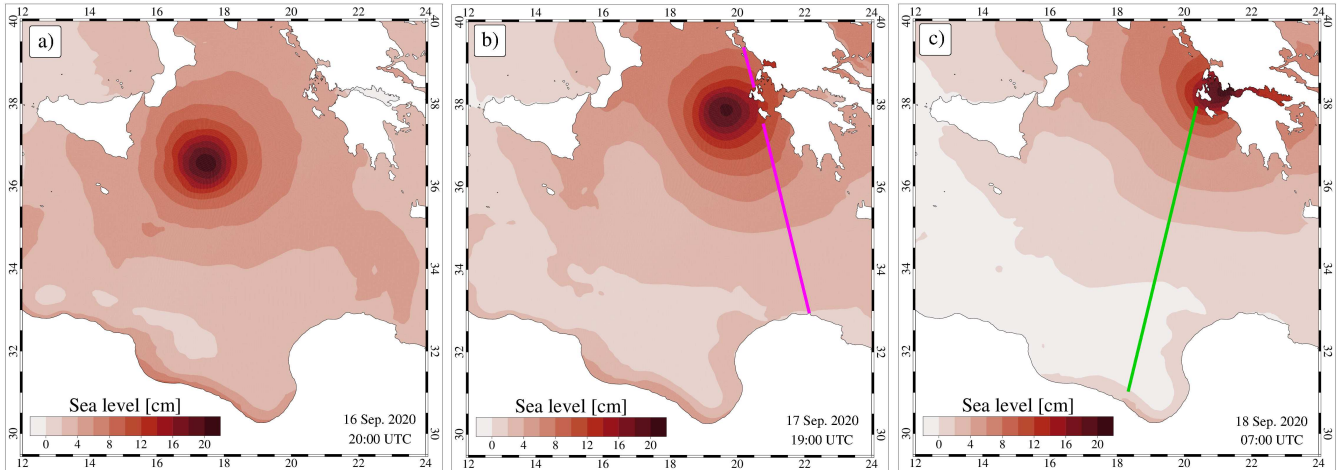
a)

12 14 16 18 20 22 24

40 38 36 34 32 30

40 38 36 34 32 30

Sea level [cm]

0 4 8 12 16 20

16 Sep. 2020
20:00 UTC

12 14 16 18 20 22 24

b)

12 14 16 18 20 22 24

40 38 36 34 32 30

40 38 36 34 32 30

Sea level [cm]

0 4 8 12 16 20

17 Sep. 2020
19:00 UTC

12 14 16 18 20 22 24

c)

12 14 16 18 20 22 24

40 38 36 34 32 30

40 38 36 34 32 30

Sea level [cm]

0 4 8 12 16 20

18 Sep. 2020
07:00 UTC

12 14 16 18 20 22 24